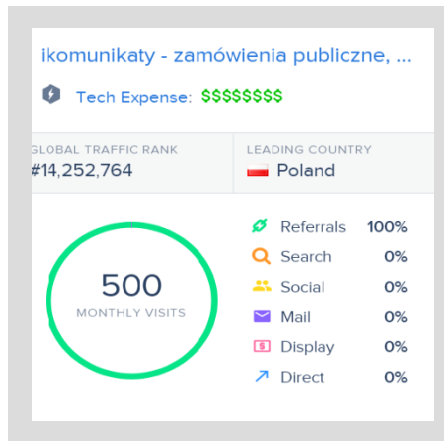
ikomunikaty - zamówienia publiczne, ...

Tech Expense: $$$$$$$$

GLOBAL TRAFFIC RANK
#14,252,764

LEADING COUNTRY
Poland

500
MONTHLY VISITS

| | |
|---|---|
| Referrals | 100% |
| Search | 0% |
| Social | 0% |
| Mail | 0% |
| Display | 0% |
| Direct | 0% |